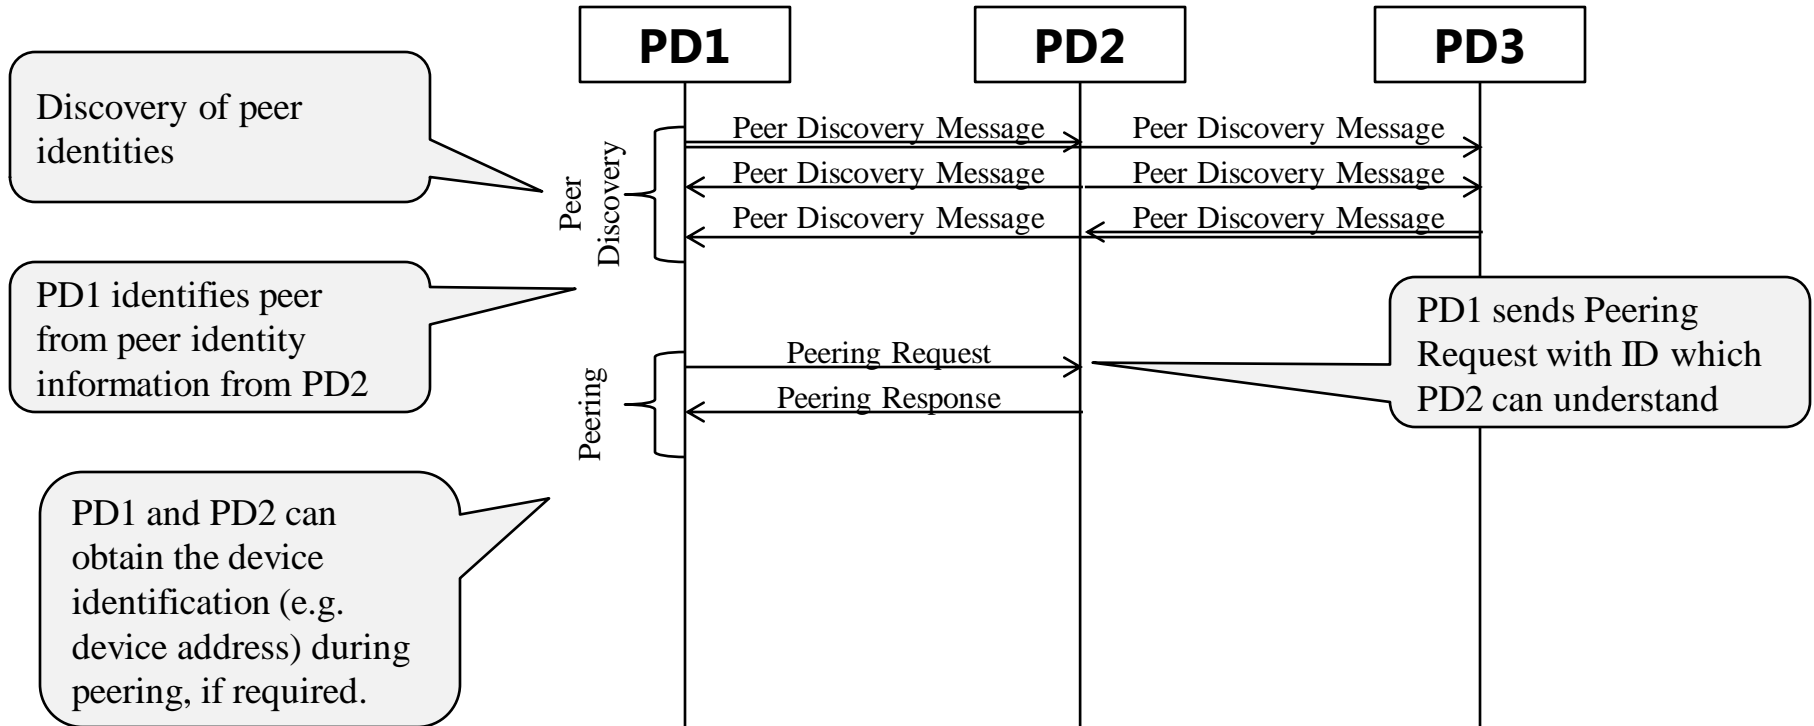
PD1

PD2

PD3

Discovery of peer identities

Peer Discovery

Peer Discovery Message

Peer Discovery Message

Peer Discovery Message

Peer Discovery Message

Peer Discovery Message

Peer Discovery Message

PD1 identifies peer from peer identity information from PD2

PD1 sends Peering Request with ID which PD2 can understand

Peering

Peering Request

Peering Response

PD1 and PD2 can obtain the device identification (e.g. device address) during peering, if required.